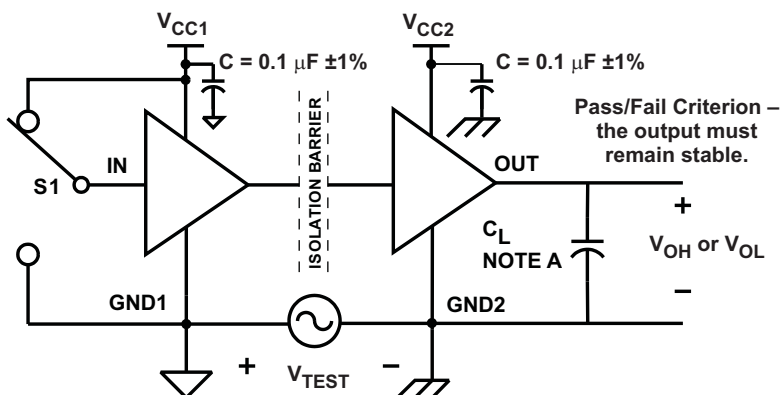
$V_{CC1}$

C = 0.1 μF ±1%

$V_{CC2}$

C = 0.1 μF ±1%

Pass/Fail Criterion – the output must remain stable.

IN

S1

ISOLATION BARRIER

OUT

+

$C_L$
NOTE A

$V_{OH}$ or $V_{OL}$

–

GND1

GND2

+

$V_{TEST}$

–